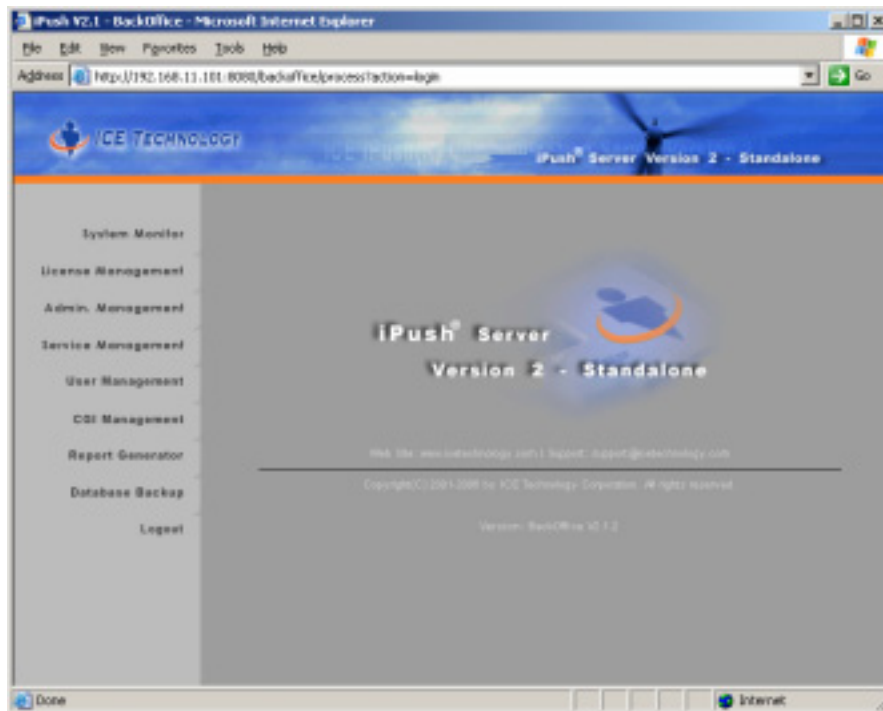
iPush V2.1 - BackOffice - Microsoft Internet Explorer

File Edit View Favorites Tools Help

Address http://192.168.11.101:8080/backoffice/process?action=login

Go

ICE TECHNOLOGY

iPush® Server Version 2 - Standalone

System Monitor

License Management

Admin. Management

Service Management

User Management

CGI Management

Report Generator

Database Backup

Logout

iPush® Server

Version 2 - Standalone

Web Site: www.icetechnology.com | Support: support@icetechnology.com

Copyright(C) 2001-2005 by ICE Technology Corporation. All rights reserved.

Version : BackOffice V2.1.2

Done

Internet